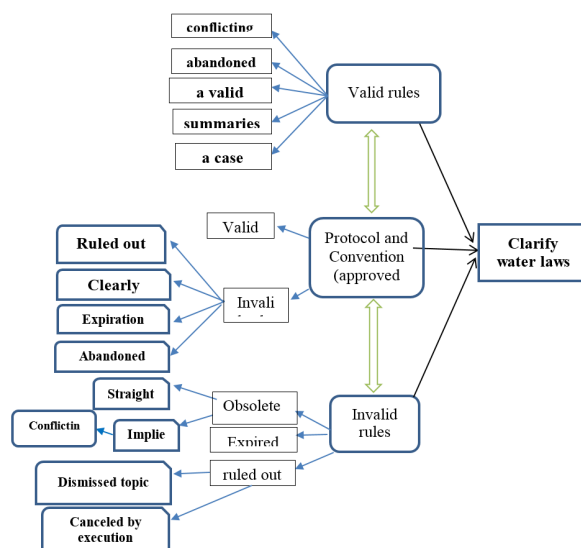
conflicting
abandoned
a valid
summaries
a case
Valid rules
Valid
Protocol and Convention (approved
Clarify water laws
Ruled out
Clearly
Expiration
Abandoned
Invali
Straight
Obsolete
Invalid rules
Conflictin
Implie
Expired
Dismissed topic
ruled out
Canceled by execution